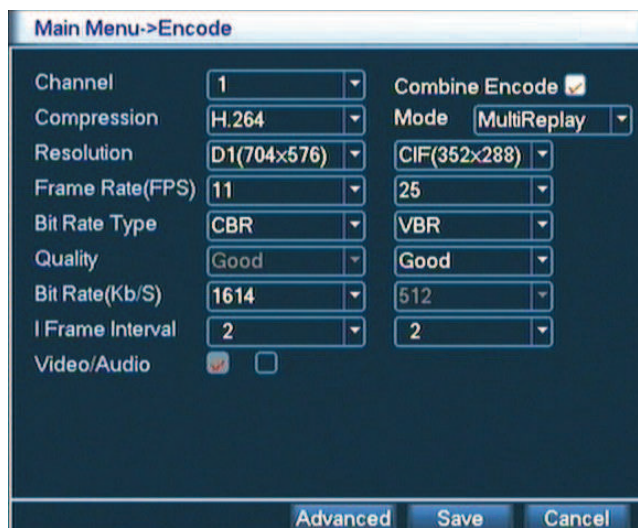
Main Menu->Encode

Channel 1

Combine Encode

Compression H.264

Mode MultiReplay

Resolution D1(704x576) CIF(352x288)

Frame Rate(FPS) 11 25

Bit Rate Type CBR VBR

Quality Good Good

Bit Rate(Kb/S) 1614 512

I Frame Interval 2 2

Video/Audio

Advanced Save Cancel